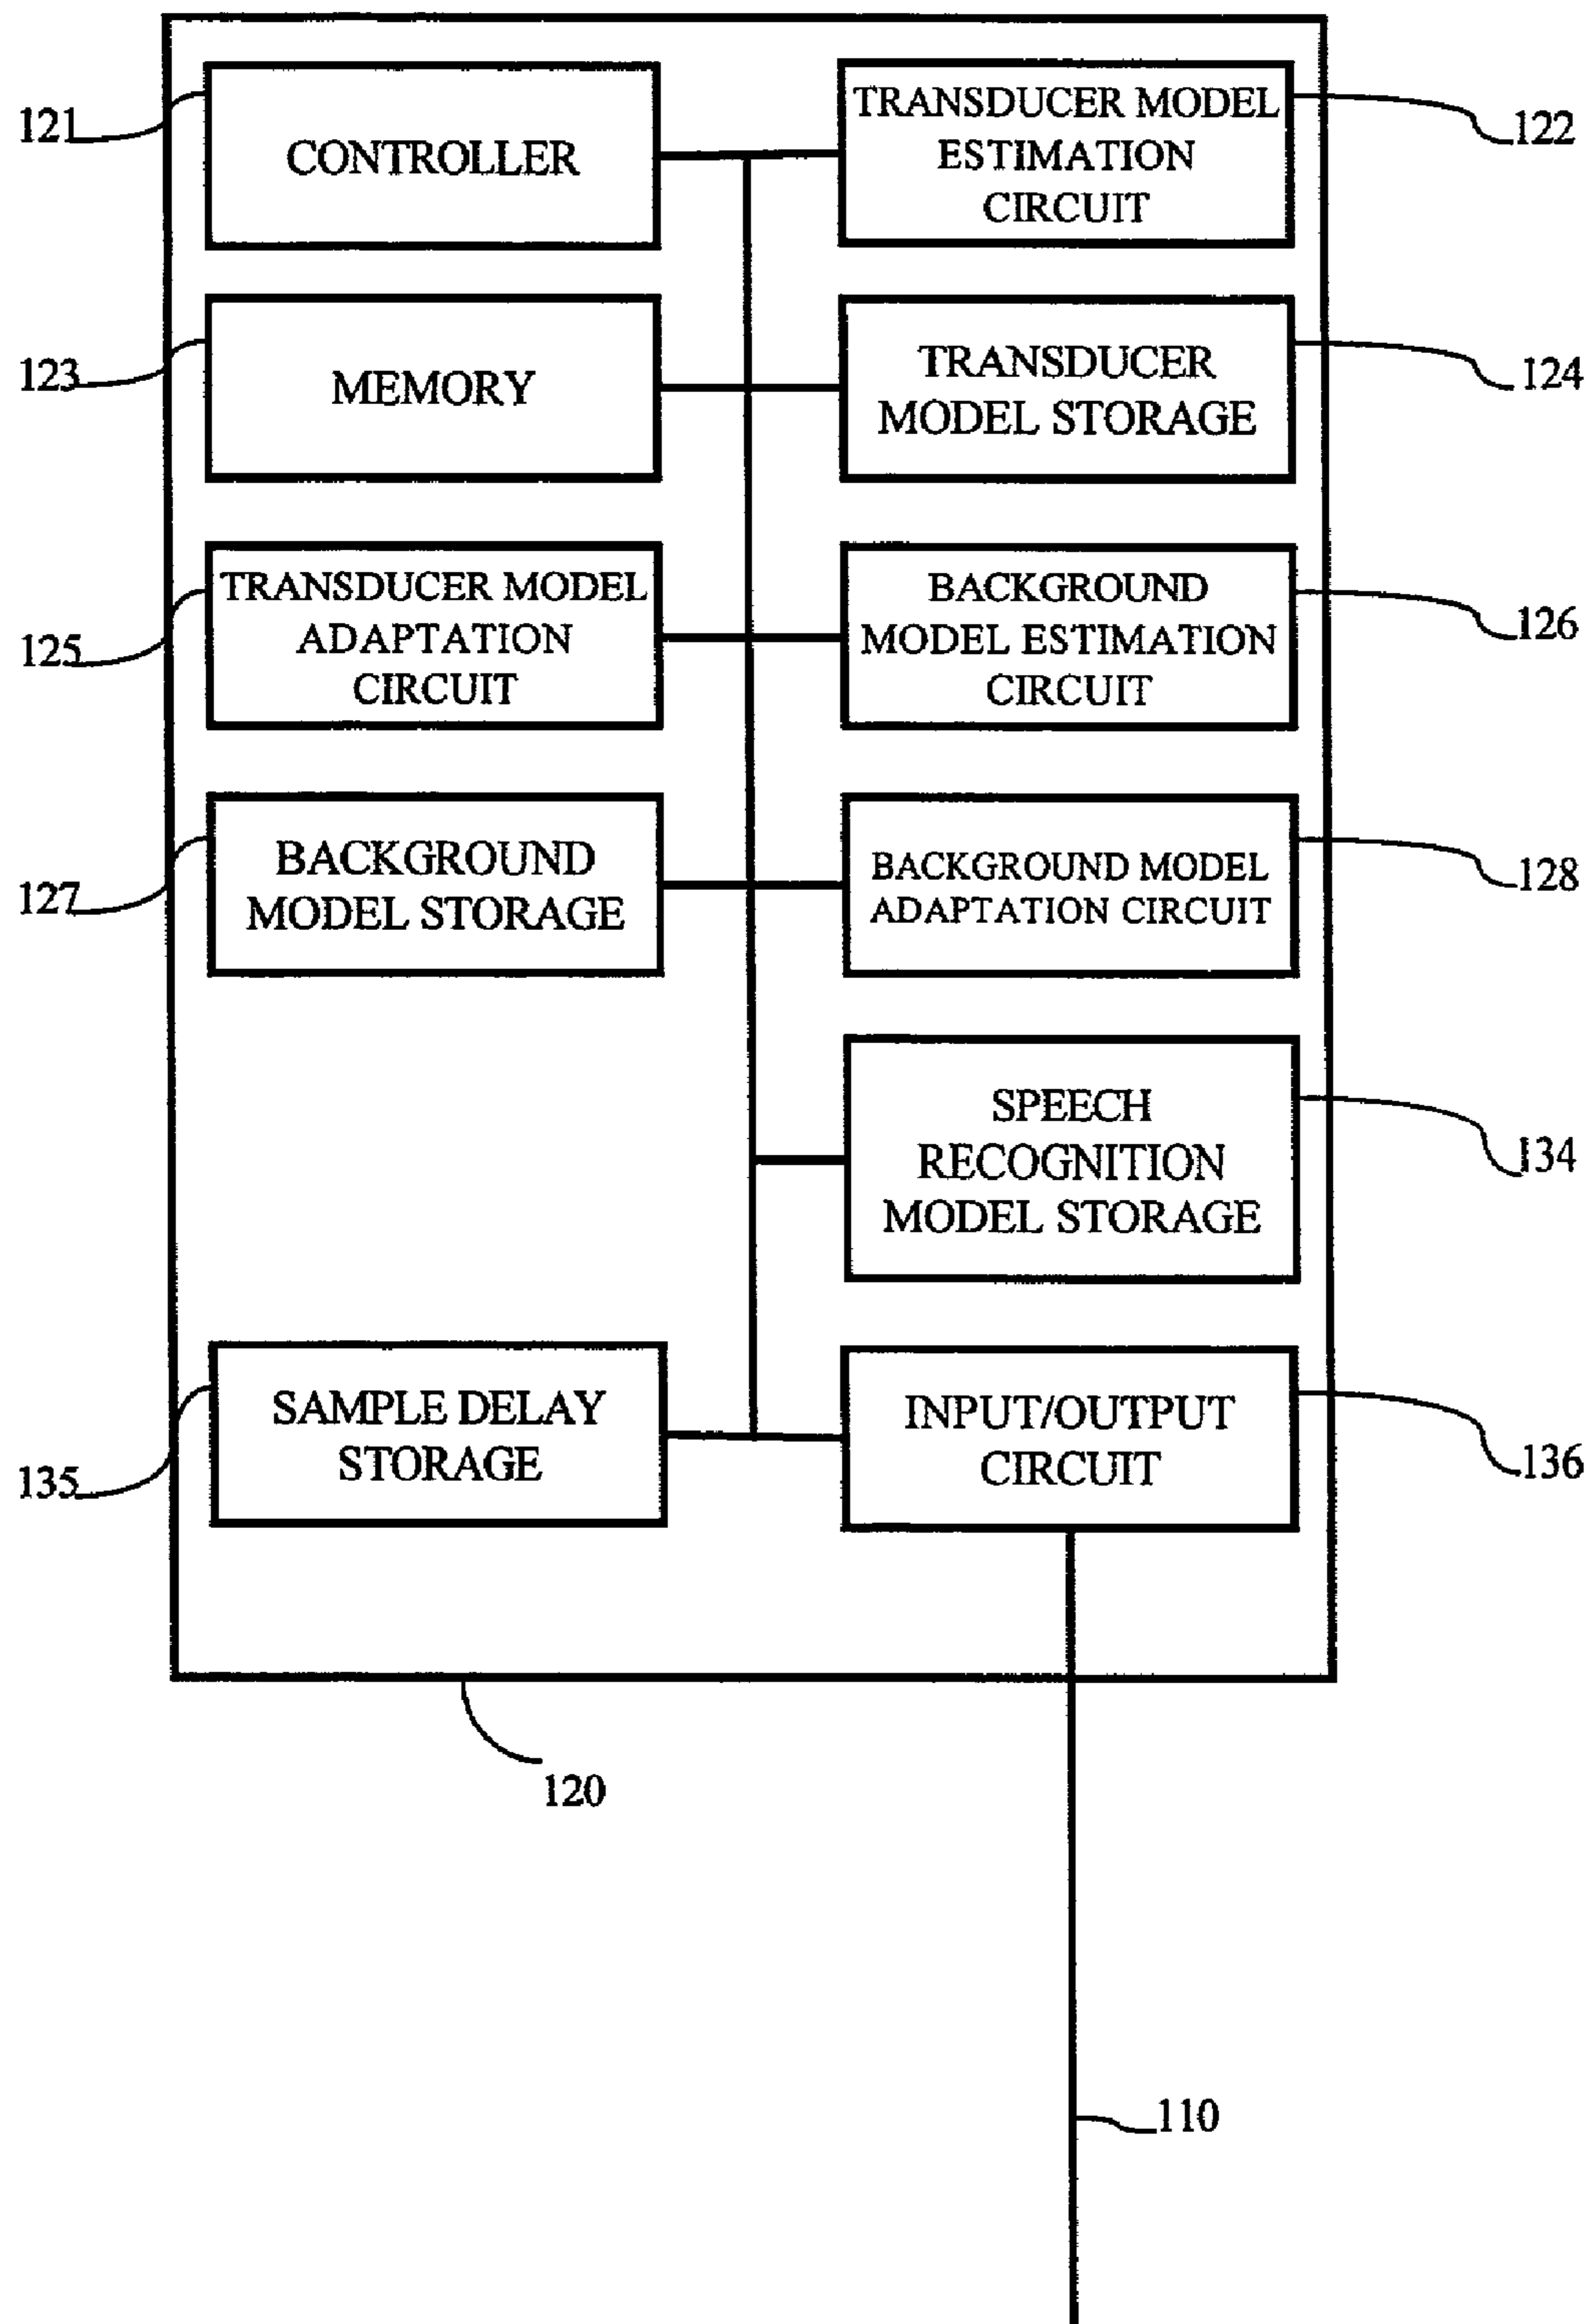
121
CONTROLLER
TRANSDUCER MODEL ESTIMATION CIRCUIT
122
123
MEMORY
TRANSDUCER MODEL STORAGE
124
125
TRANSDUCER MODEL ADAPTATION CIRCUIT
BACKGROUND MODEL ESTIMATION CIRCUIT
126
127
BACKGROUND MODEL STORAGE
BACKGROUND MODEL ADAPTATION CIRCUIT
128
SPEECH RECOGNITION MODEL STORAGE
134
135
SAMPLE DELAY STORAGE
INPUT/OUTPUT CIRCUIT
136
120
110